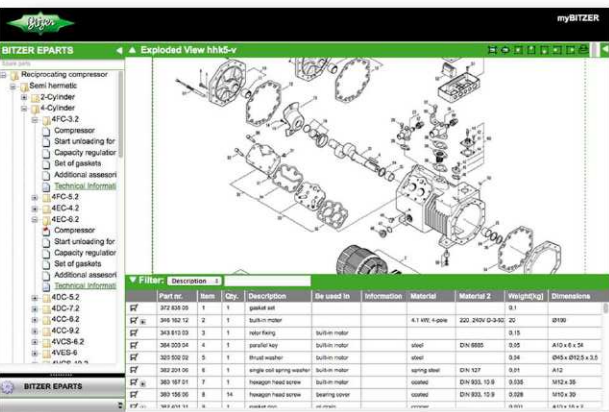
Bitzer

myBITZER

BITZER EPARTS

Exploded View hhk5-v

Scan parts

Reciprocating compressor
Semi hermetic
2-Cylinder
4-Cylinder
4FC-3.2
Compressor
Start unloading for
Capacity regulation
Set of gaskets
Additional assesori
Technical Informati
4FC-5.2
4EC-4.2
4EC-6.2
Compressor
Start unloading for
Capacity regulation
Set of gaskets
Additional assesori
Technical Informati
4DC-5.2
4DC-7.2
4CC-6.2
4CC-9.2
4VCS-6.2
4VES-6
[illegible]

BITZER EPARTS

Filter: Description

| | Part nr. | Item | Qty. | Description | Be used in | Information | Material | Material 2 | Weight[kg] | Dimensions |
|---|---|---|---|---|---|---|---|---|---|---|
| | 372 836 05 | 1 | 1 | gasket set | | | | | 0.1 | |
| | 346 162 12 | 2 | 1 | built-in motor | | | 4.1 kW, 4-pole | 220..240V D-3-50 | 20 | Ø190 |
| | 343 610 03 | 3 | 1 | rotor fixing | built-in motor | | | | 0.15 | |
| | 364 003 04 | 4 | 1 | parallel key | built-in motor | | steel | DIN 6885 | 0.05 | A10 x 6 x 54 |
| | 320 502 02 | 5 | 1 | thrust washer | built-in motor | | steel | | 0.34 | Ø45 x Ø12.5 x 3.5 |
| | 362 201 06 | 6 | 1 | single coil spring washer | built-in motor | | spring steel | DIN 127 | 0.01 | A12 |
| | 363 167 01 | 7 | 1 | hexagon head screw | built-in motor | | coated | DIN 933, 10.9 | 0.035 | M12 x 35 |
| | 363 156 06 | 8 | 14 | hexagon head screw | bearing cover | | coated | DIN 933, 10.9 | 0.028 | M10 x 30 |
| | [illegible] | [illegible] | | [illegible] | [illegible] | | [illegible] | | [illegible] | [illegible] |